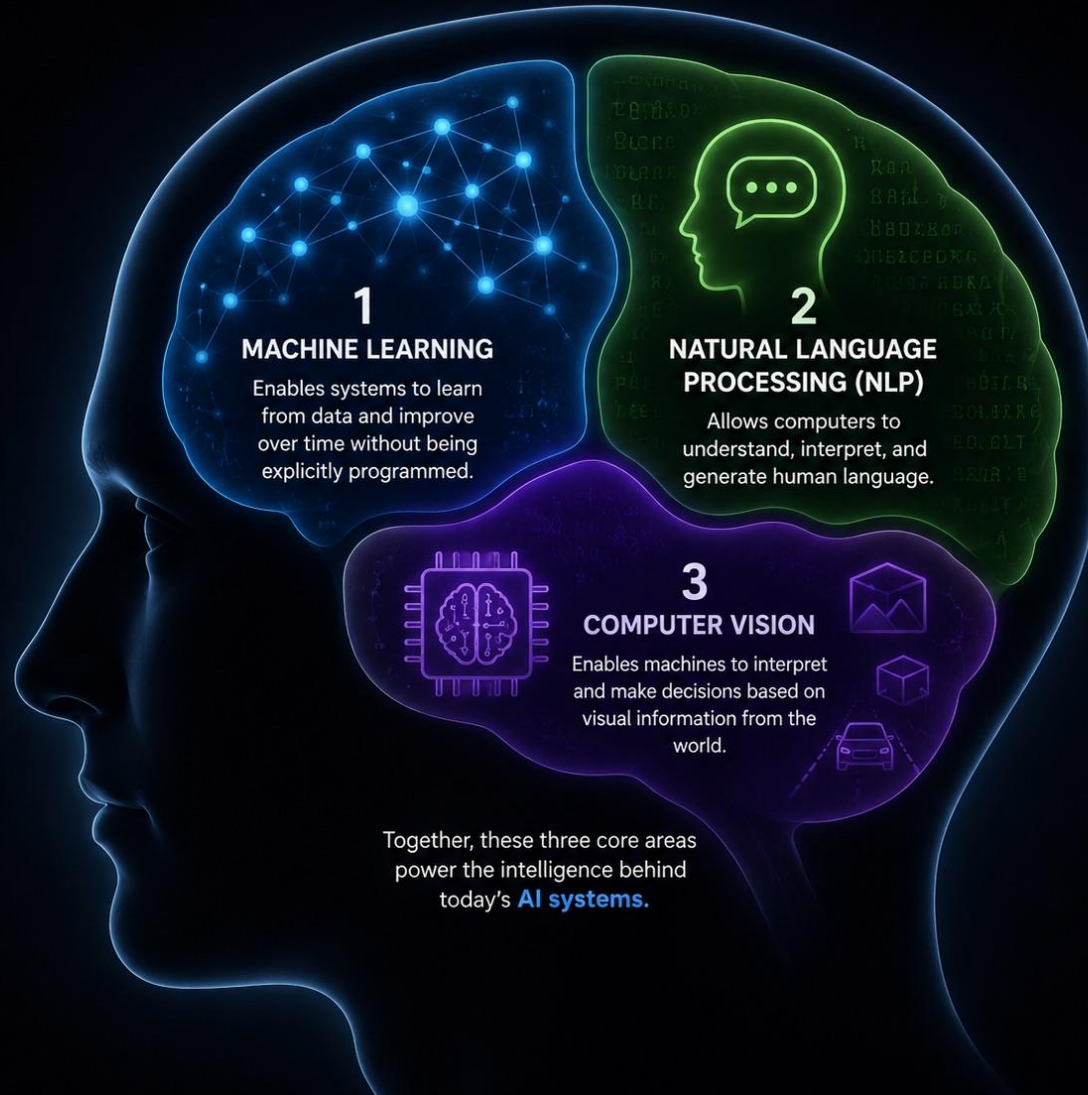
1
MACHINE LEARNING
Enables systems to learn from data and improve over time without being explicitly programmed.

2
NATURAL LANGUAGE PROCESSING (NLP)
Allows computers to understand, interpret, and generate human language.

3
COMPUTER VISION
Enables machines to interpret and make decisions based on visual information from the world.

Together, these three core areas power the intelligence behind today's AI systems.